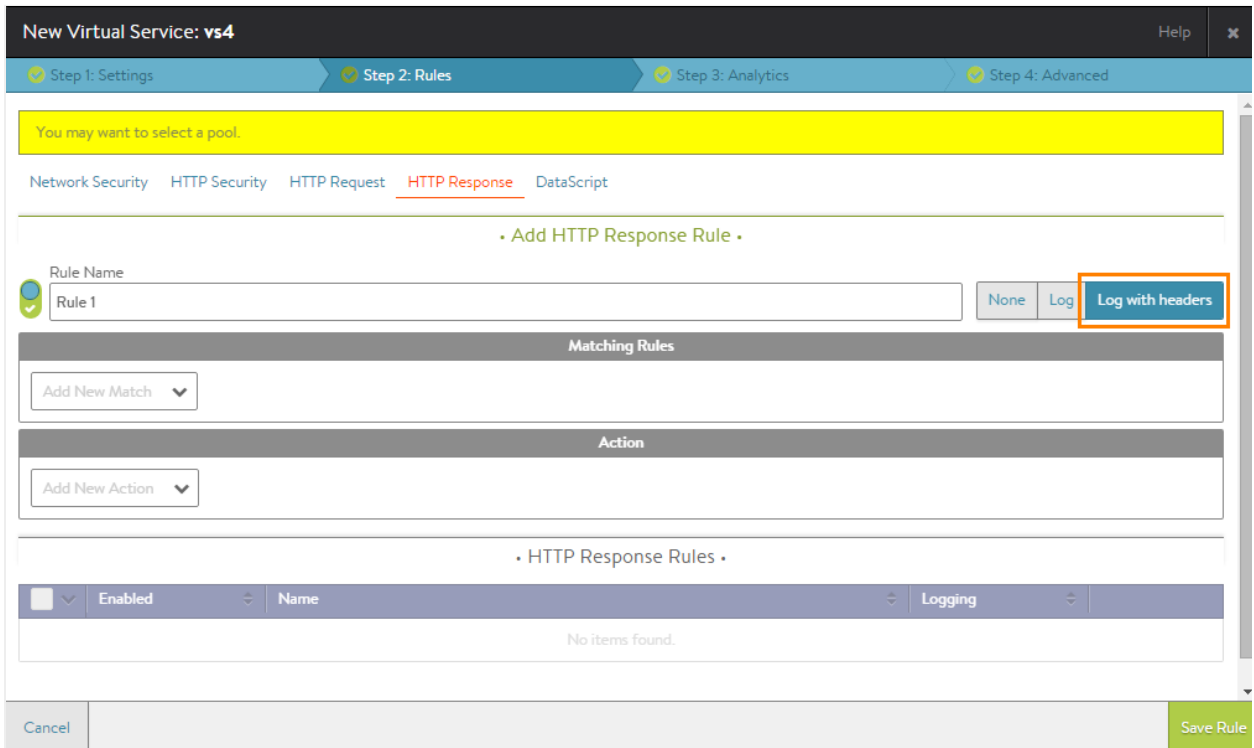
New Virtual Service: vs4

Help

Step 1: Settings
Step 2: Rules
Step 3: Analytics
Step 4: Advanced

You may want to select a pool.

Network Security HTTP Security HTTP Request HTTP Response DataScript

• Add HTTP Response Rule •

Rule Name

Rule 1

None Log Log with headers

Matching Rules

Add New Match

Action

Add New Action

• HTTP Response Rules •

| Enabled | Name | Logging |
|---|---|---|
| No items found. | | |

Cancel

Save Rule